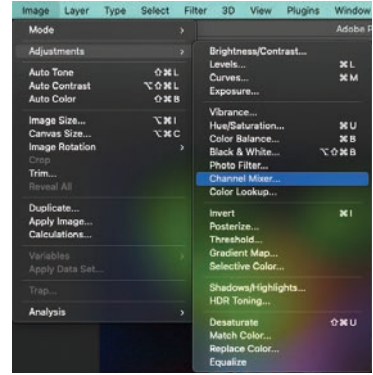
Image Layer Type Select Filter 3D View Plugins Window

Mode
Adjustments
Auto Tone ⇧⌘L
Auto Contrast ⌥⇧⌘L
Auto Color ⇧⌘B
Image Size... ⌥⌘I
Canvas Size... ⌥⌘C
Image Rotation
Crop
Trim...
Reveal All
Duplicate...
Apply Image...
Calculations...
Variables
Apply Data Set...
Trap...
Analysis

Adobe P

Brightness/Contrast...
Levels... ⌘L
Curves... ⌘M
Exposure...
Vibrance...
Hue/Saturation... ⌘U
Color Balance... ⌘B
Black & White... ⌥⇧⌘B
Photo Filter...
Channel Mixer...
Color Lookup...
Invert ⌘I
Posterize...
Threshold...
Gradient Map...
Selective Color...
Shadows/Highlights...
HDR Toning...
Desaturate ⇧⌘U
Match Color...
Replace Color...
Equalize